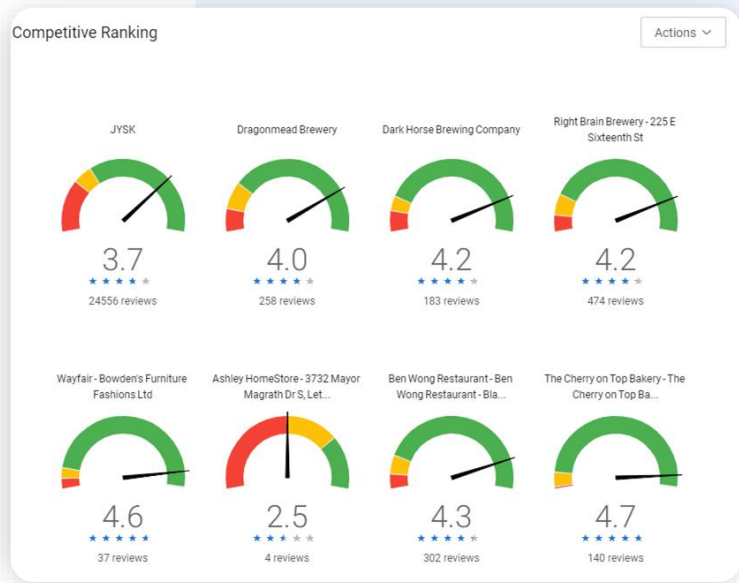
Competitive Ranking

Actions

JYSK
3.7
24556 reviews

Dragonmead Brewery
4.0
258 reviews

Dark Horse Brewing Company
4.2
183 reviews

Right Brain Brewery - 225 E Sixteenth St
4.2
474 reviews

Wayfair - Bowden's Furniture Fashions Ltd
4.6
37 reviews

Ashley HomeStore - 3732 Mayor Magrath Dr S, Let...
2.5
4 reviews

Ben Wong Restaurant - Ben Wong Restaurant - Bla...
4.3
302 reviews

The Cherry on Top Bakery - The Cherry on Top Ba...
4.7
140 reviews